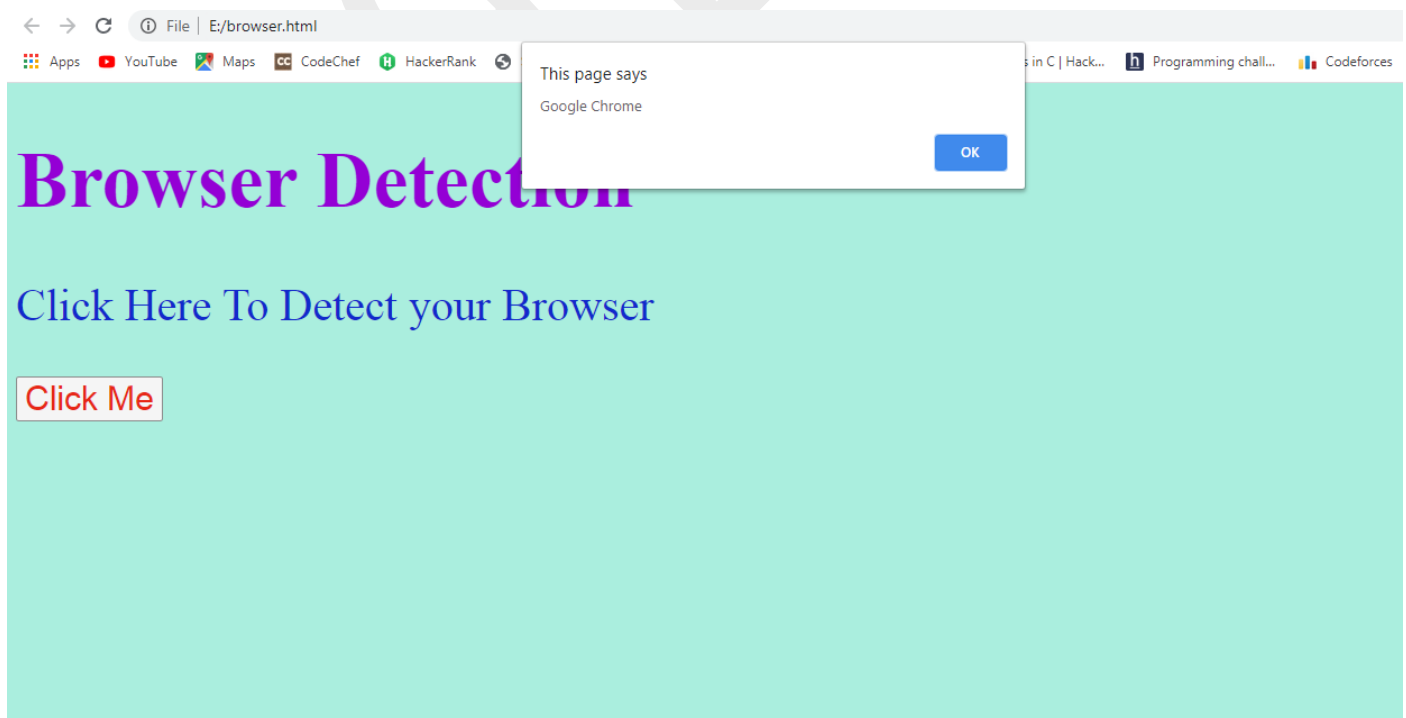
File | E:/browser.html

Apps YouTube Maps CodeChef HackerRank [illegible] s in C | Hack... Programming chall... Codeforces

This page says

Google Chrome

OK

Browser Detection

Click Here To Detect your Browser

Click Me